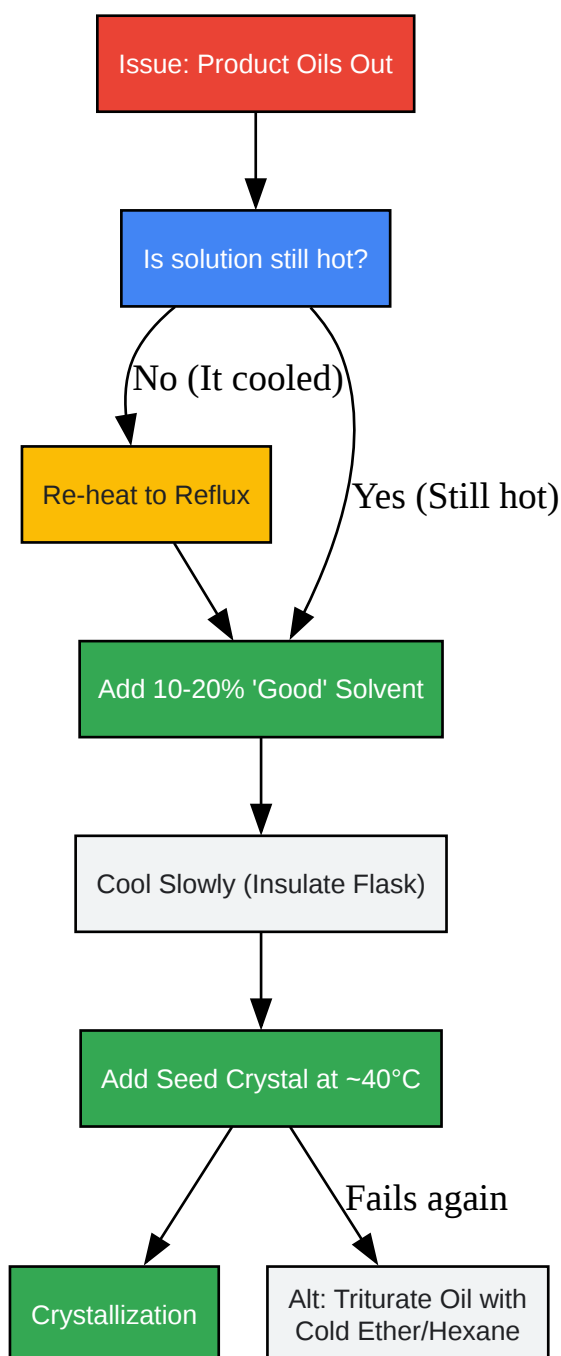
Issue: Product Oils Out

Is solution still hot?

No (It cooled)

Yes (Still hot)

Re-heat to Reflux

Add 10-20% 'Good' Solvent

Cool Slowly (Insulate Flask)

Add Seed Crystal at ~40°C

Fails again

Crystallization

Alt: Triturate Oil with Cold Ether/Hexane